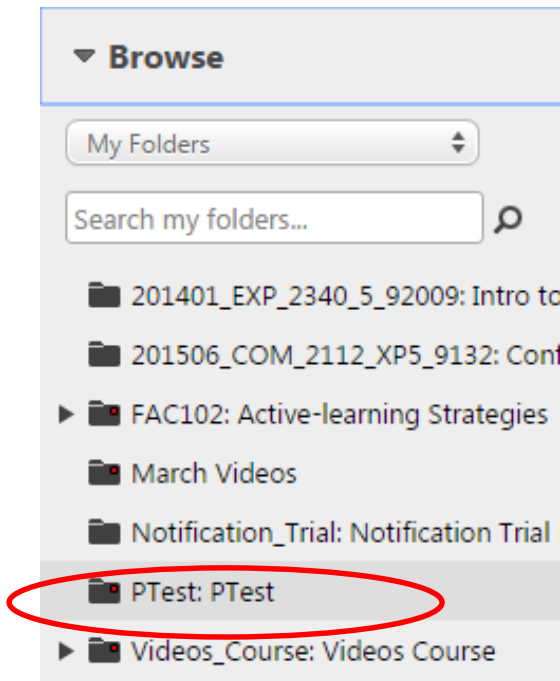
Browse

My Folders

Search my folders...

201401_EXP_2340_5_92009: Intro to

201506_COM_2112_XP5_9132: Conf

FAC102: Active-learning Strategies

March Videos

Notification_Trial: Notification Trial

PTest: PTest

Videos_Course: Videos Course